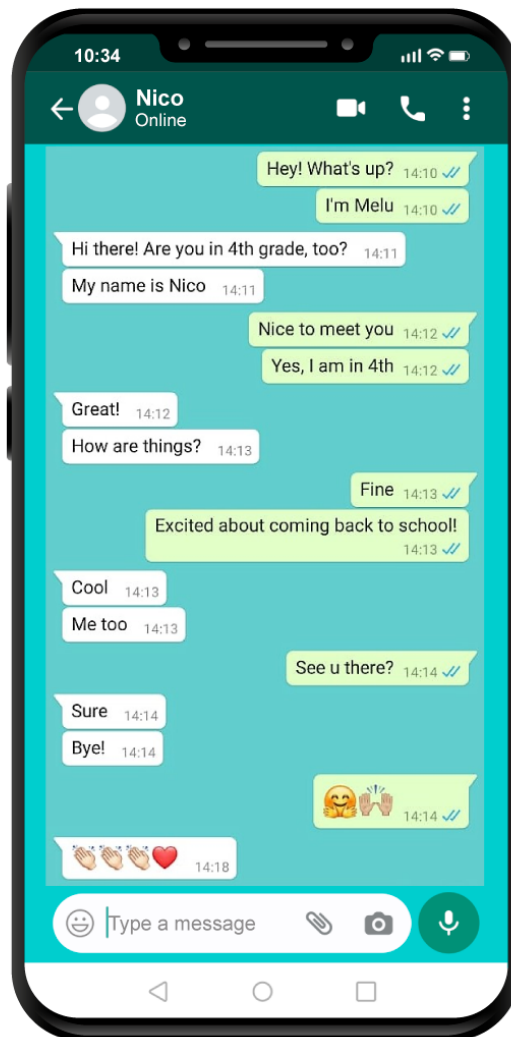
10:34

Nico
Online

Hey! What's up? 14:10

I'm Melu 14:10

Hi there! Are you in 4th grade, too? 14:11

My name is Nico 14:11

Nice to meet you 14:12

Yes, I am in 4th 14:12

Great! 14:12

How are things? 14:13

Fine 14:13

Excited about coming back to school! 14:13

Cool 14:13

Me too 14:13

See u there? 14:14

Sure 14:14

Bye! 14:14

🤗🙌 14:14

👏👏👏❤️ 14:18

Type a message